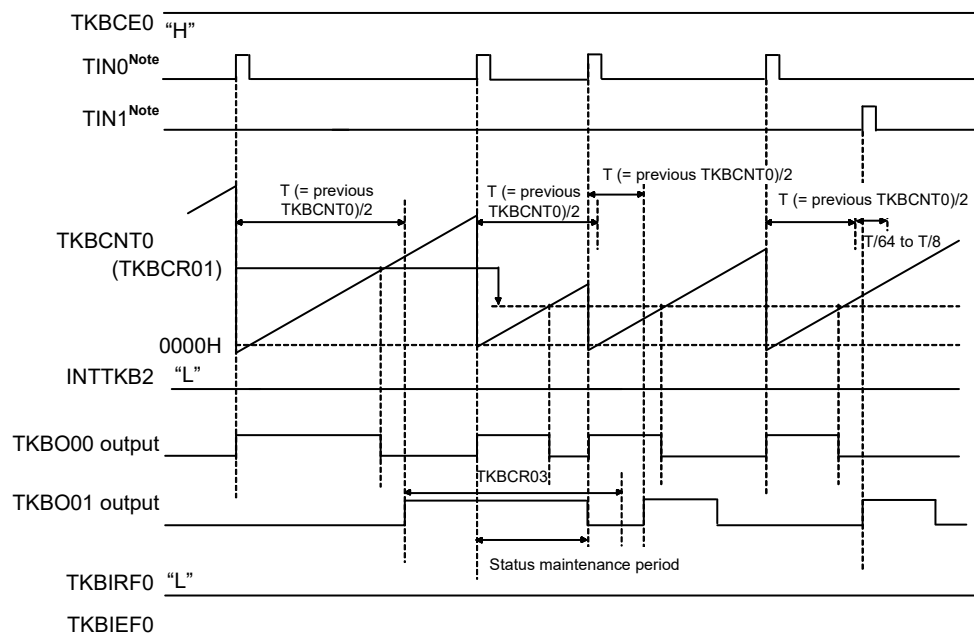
TKBCE0 “H”

TIN0$^{\text{Note}}$

TIN1$^{\text{Note}}$

T (= previous TKBCNT0)/2

T (= previous TKBCNT0)/2

T (= previous TKBCNT0)/2

T (= previous TKBCNT0)/2

T/64 to T/8

TKBCNT0 (TKBCR01)

0000H

INTTKB2 “L”

TKBO00 output

TKBCR03

TKBO01 output

Status maintenance period

TKBIRF0 “L”

TKBIEF0